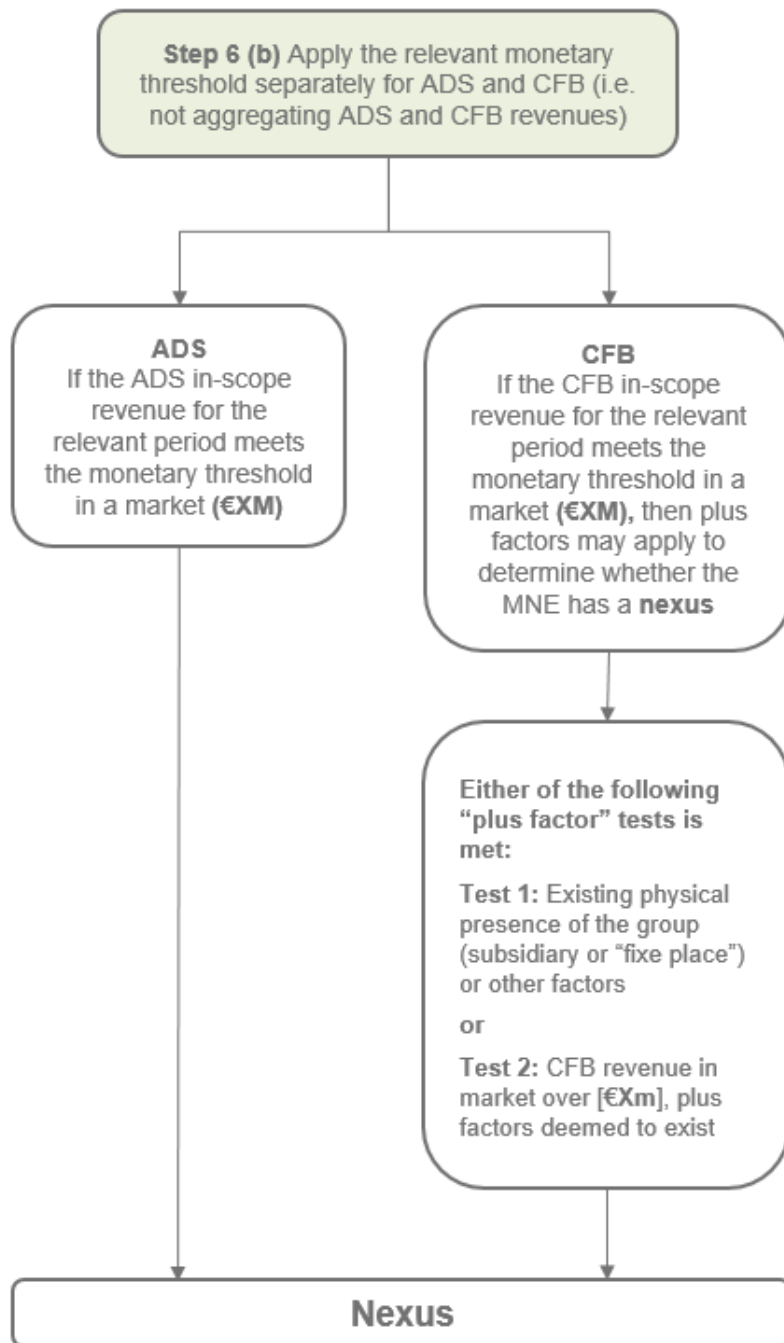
**Step 6 (b)** Apply the relevant monetary threshold separately for ADS and CFB (i.e. not aggregating ADS and CFB revenues)

**ADS**
If the ADS in-scope revenue for the relevant period meets the monetary threshold in a market **(€XM)**

**CFB**
If the CFB in-scope revenue for the relevant period meets the monetary threshold in a market **(€XM),** then plus factors may apply to determine whether the MNE has a **nexus**

**Either of the following "plus factor" tests is met:**

**Test 1:** Existing physical presence of the group (subsidiary or "fixe place") or other factors

**or**

**Test 2:** CFB revenue in market over [**€Xm**], plus factors deemed to exist

**Nexus**